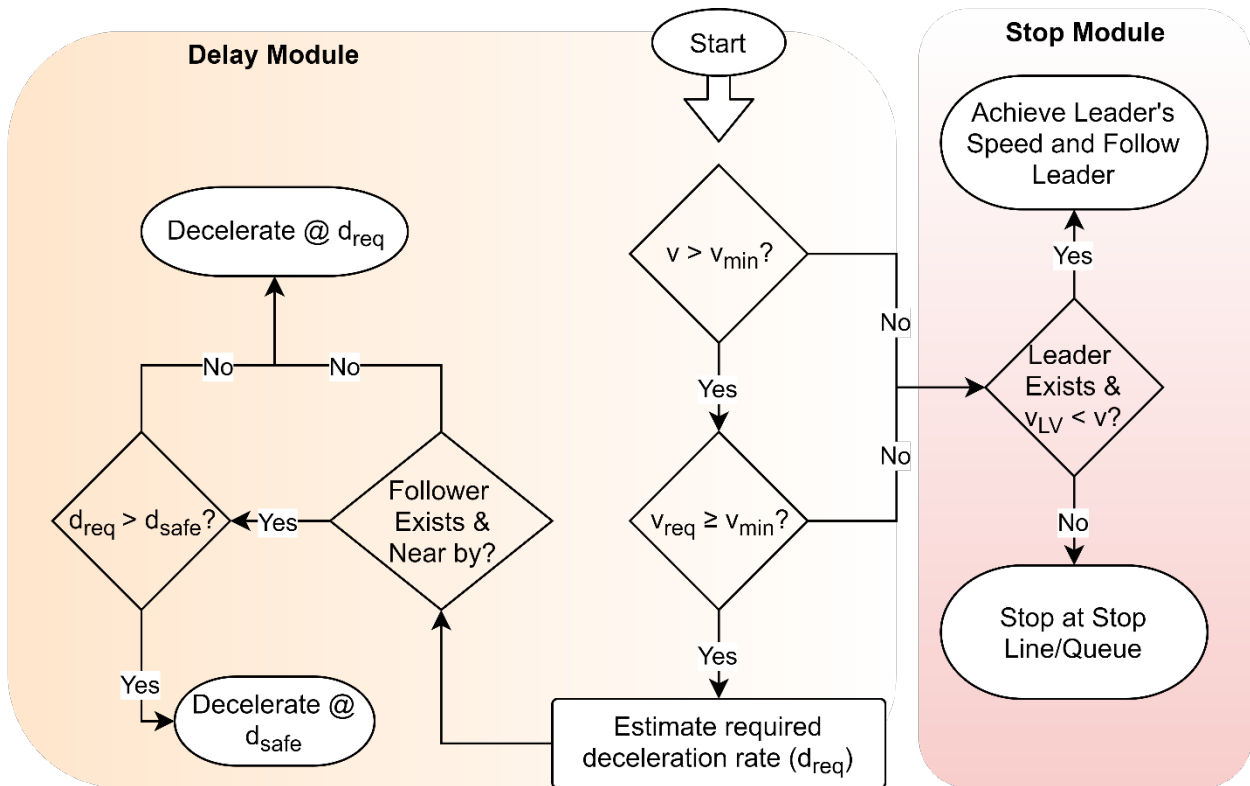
Delay Module

Start

Stop Module

Achieve Leader's Speed and Follow Leader

Decelerate @ $d_{req}$

$v > v_{min}$?

Yes

No

No

No

Leader Exists & $v_{LV} < v$?

Yes

No

$d_{req} > d_{safe}$?

Yes

Follower Exists & Near by?

$v_{req} \geq v_{min}$?

No

Yes

Stop at Stop Line/Queue

Yes

Yes

Decelerate @ $d_{safe}$

Estimate required deceleration rate ($d_{req}$)